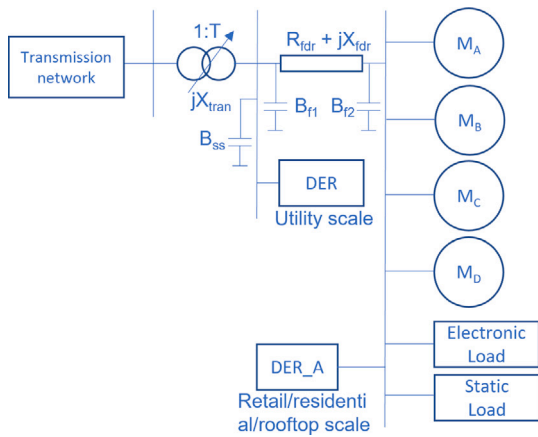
Transmission network

1:T

$jX_{tran}$

$R_{fdr} + jX_{fdr}$

$B_{f1}$

$B_{f2}$

$B_{ss}$

DER

Utility scale

$M_A$

$M_B$

$M_C$

$M_D$

Electronic Load

Static Load

DER_A

Retail/residential/rooftop scale